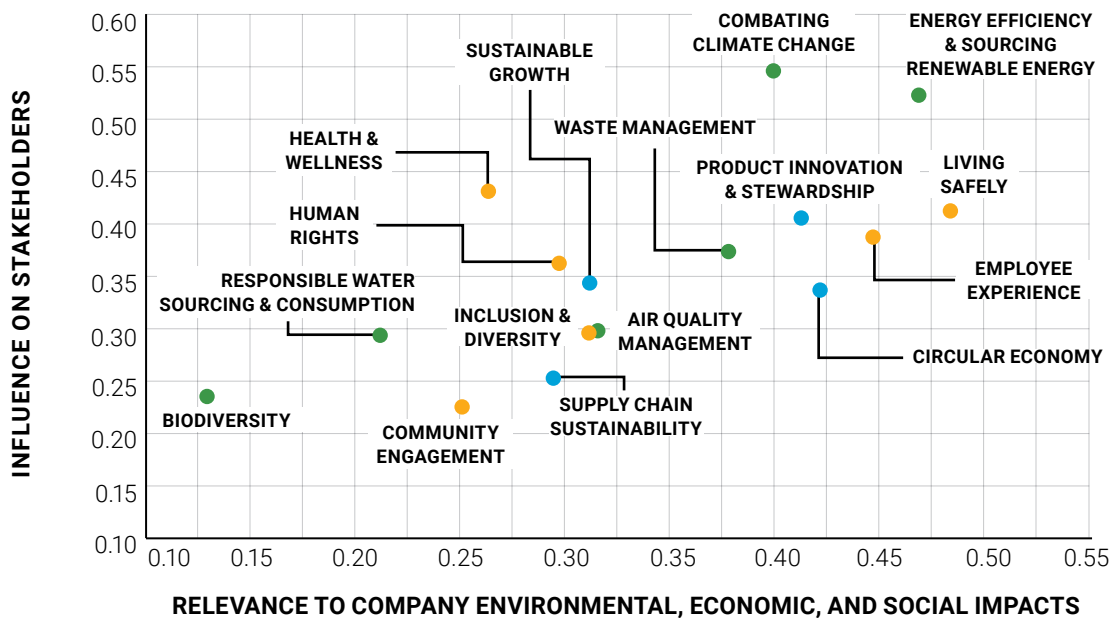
INFLUENCE ON STAKEHOLDERS

0.60
0.55
0.50
0.45
0.40
0.35
0.30
0.25
0.20
0.15
0.10

COMBATING CLIMATE CHANGE

ENERGY EFFICIENCY & SOURCING RENEWABLE ENERGY

SUSTAINABLE GROWTH

WASTE MANAGEMENT

HEALTH & WELLNESS

PRODUCT INNOVATION & STEWARDSHIP

LIVING SAFELY

HUMAN RIGHTS

EMPLOYEE EXPERIENCE

RESPONSIBLE WATER SOURCING & CONSUMPTION

INCLUSION & DIVERSITY

AIR QUALITY MANAGEMENT

CIRCULAR ECONOMY

SUPPLY CHAIN SUSTAINABILITY

BIODIVERSITY

COMMUNITY ENGAGEMENT

0.10 0.15 0.20 0.25 0.30 0.35 0.40 0.45 0.50 0.55

RELEVANCE TO COMPANY ENVIRONMENTAL, ECONOMIC, AND SOCIAL IMPACTS